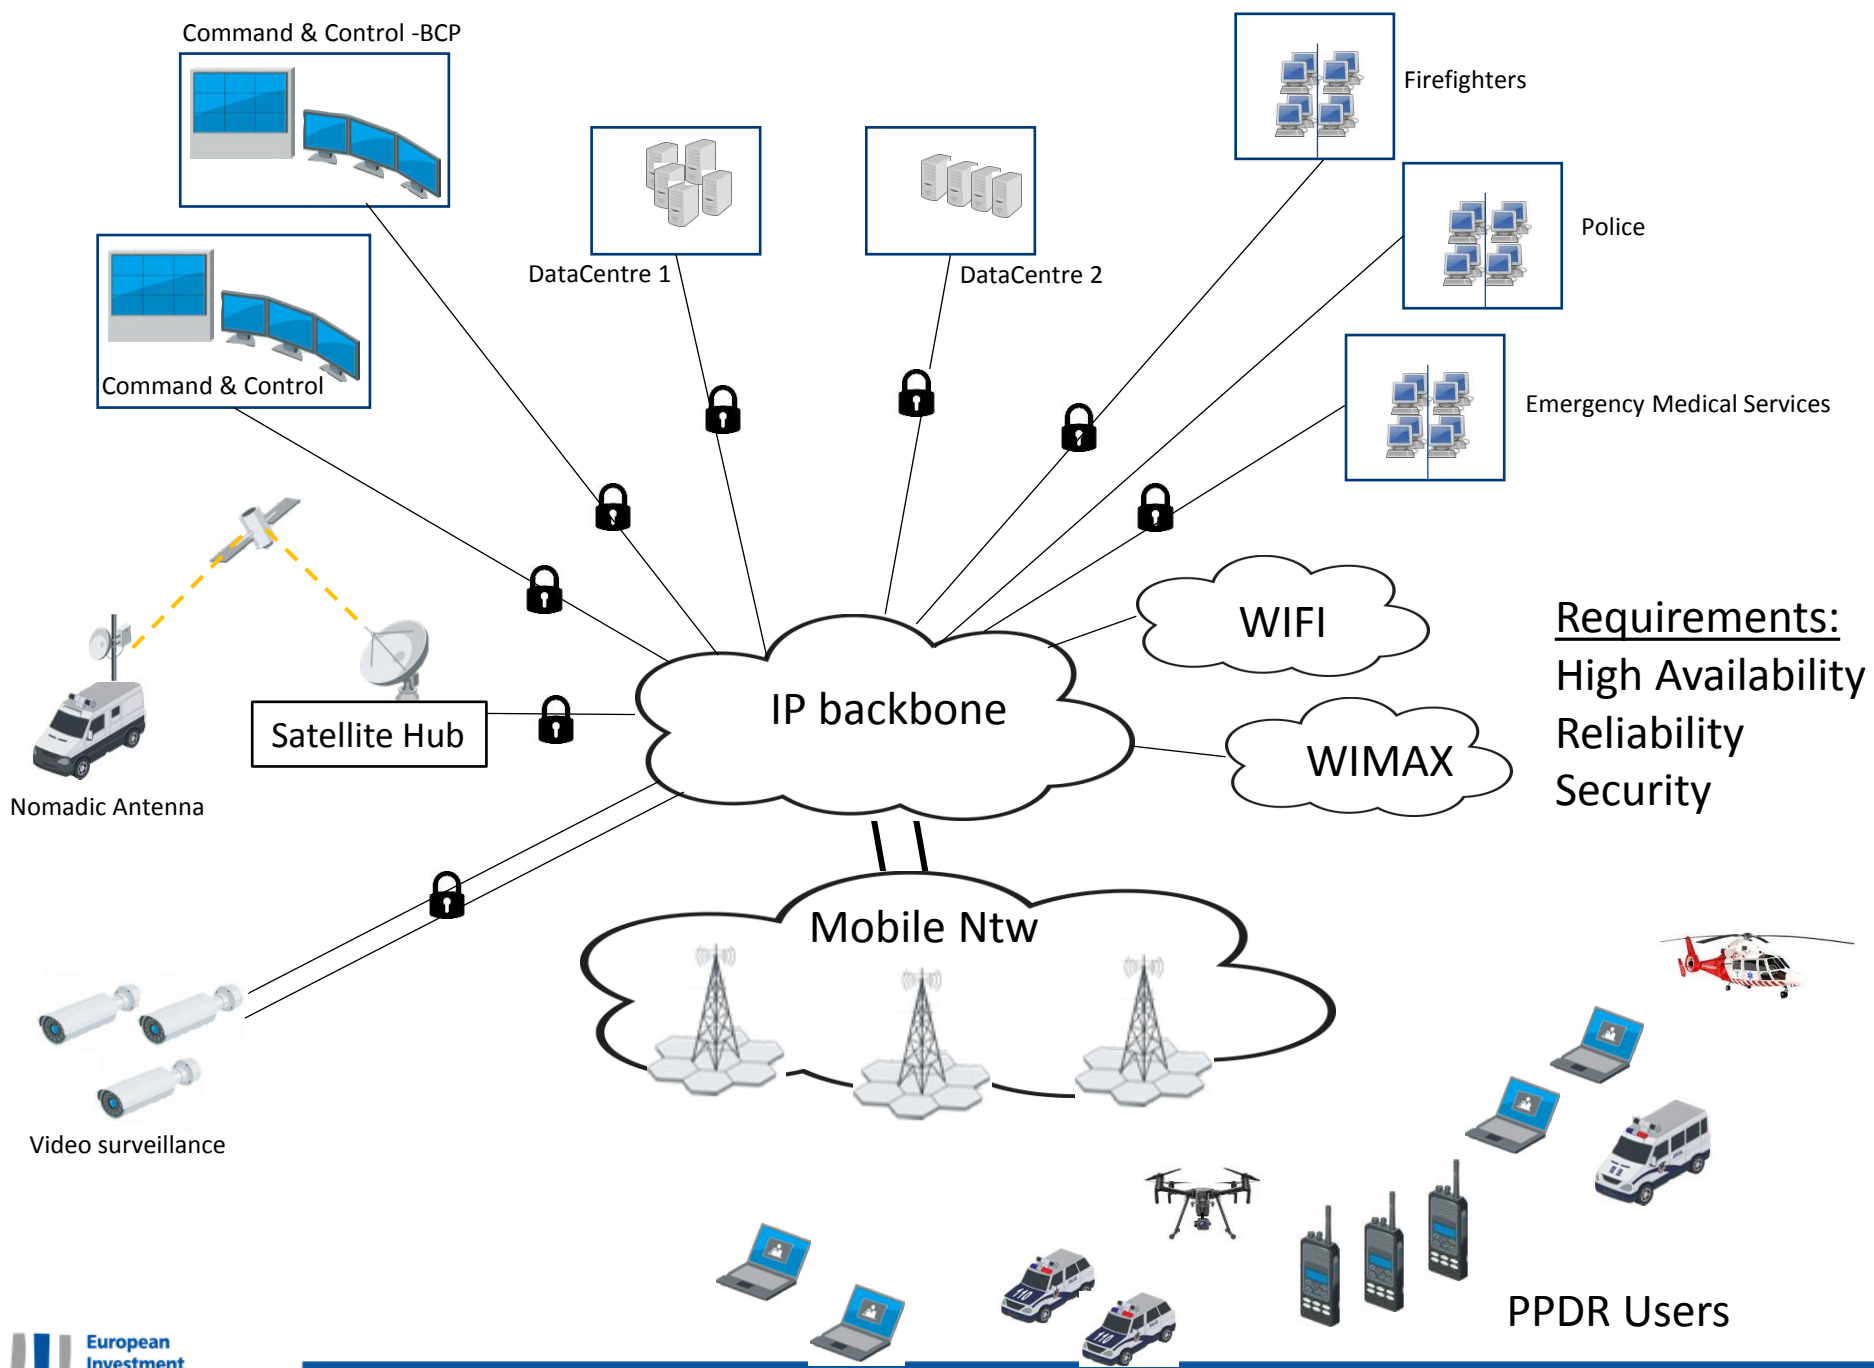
Command & Control -BCP

DataCentre 1

DataCentre 2

Firefighters

Police

Command & Control

Emergency Medical Services

WIFI

Requirements:
High Availability
Reliability
Security

IP backbone

Satellite Hub

Nomadic Antenna

WIMAX

Mobile Ntw

Video surveillance

110

110

PPDR Users

European
Investment